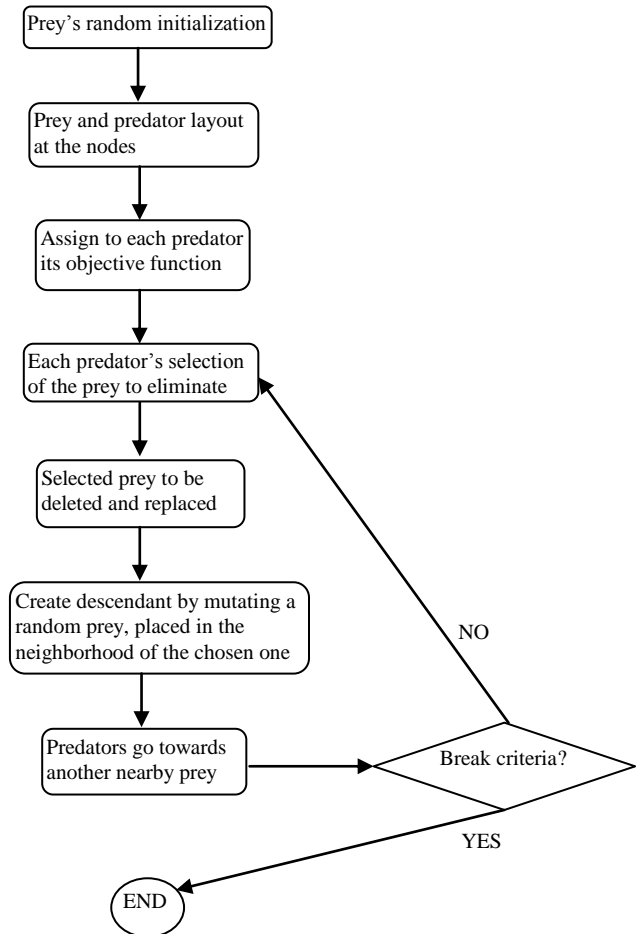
Prey’s random initialization

Prey and predator layout at the nodes

Assign to each predator its objective function

Each predator’s selection of the prey to eliminate

Selected prey to be deleted and replaced

Create descendant by mutating a random prey, placed in the neighborhood of the chosen one

Predators go towards another nearby prey

Break criteria?

NO

YES

END